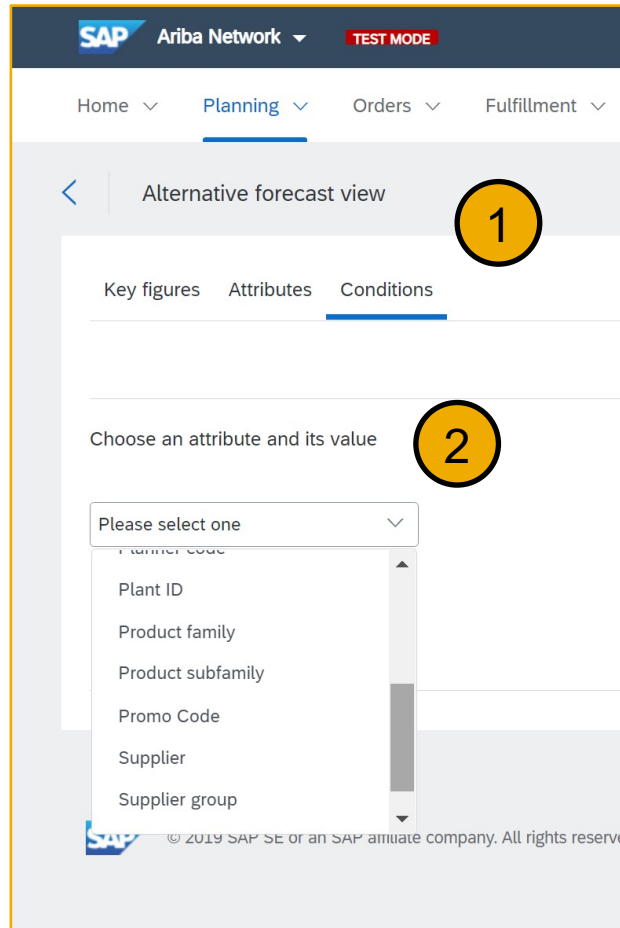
SAP Ariba Network TEST MODE

Home Planning Orders Fulfillment

Alternative forecast view

1

Key figures Attributes Conditions

Choose an attribute and its value

2

Please select one

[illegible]

Plant ID

Product family

Product subfamily

Promo Code

Supplier

Supplier group

SAP © 2019 SAP SE or an SAP affiliate company. All rights reserve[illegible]